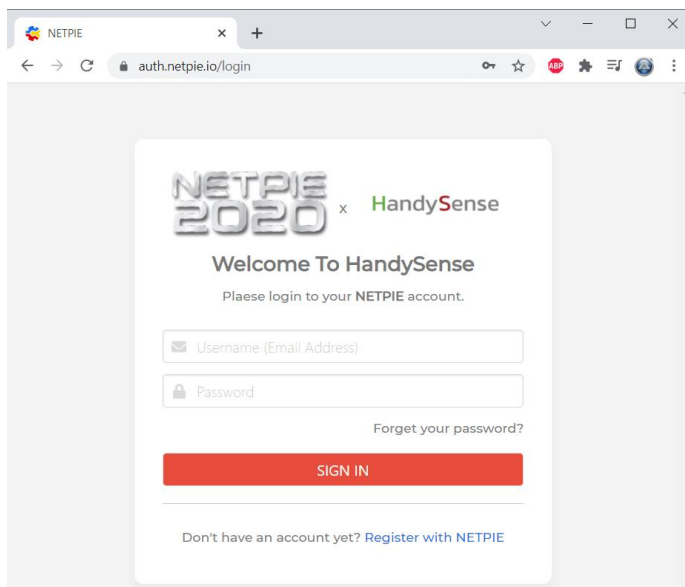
NETPIE
auth.netpie.io/login
ABP

NETPIE 2020 x HandySense

Welcome To HandySense

Please login to your **NETPIE** account.

Username (Email Address)

Password

Forget your password?

SIGN IN

Don't have an account yet? Register with NETPIE